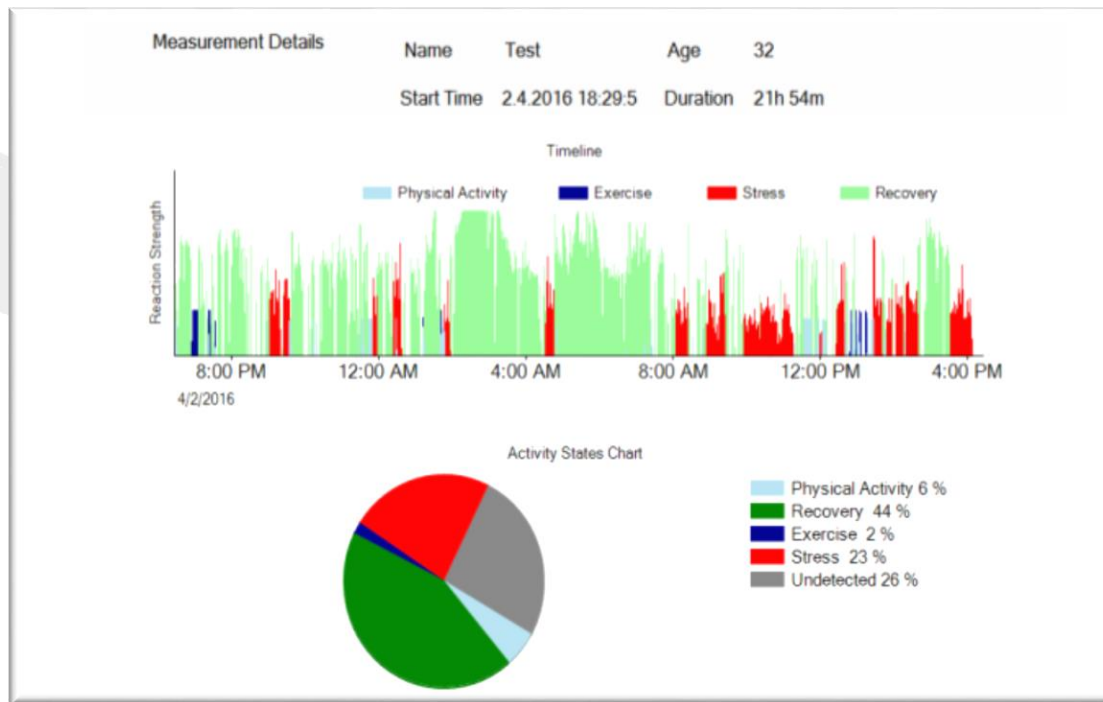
Measurement Details

| Name | Test | Age | 32 |
|---|---|---|---|
| Start Time | 2.4.2016 18:29:5 | Duration | 21h 54m |

Timeline

Physical Activity
Exercise
Stress
Recovery

Reaction Strength

8:00 PM
12:00 AM
4:00 AM
8:00 AM
12:00 PM
4:00 PM
4/2/2016

Activity States Chart

Physical Activity 6 %
Recovery 44 %
Exercise 2 %
Stress 23 %
Undetected 26 %